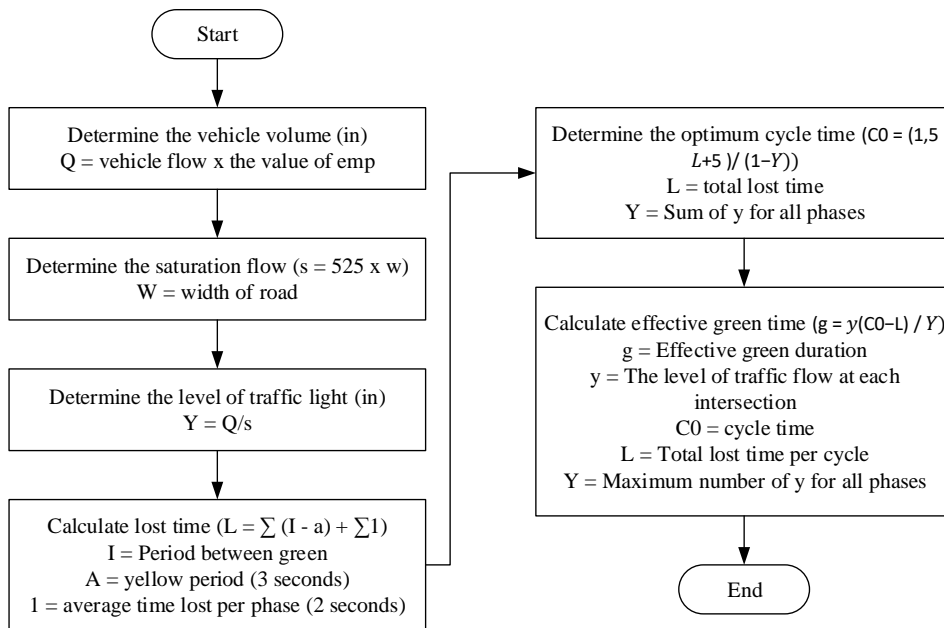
Start

Determine the vehicle volume (in)
Q = vehicle flow x the value of emp

Determine the saturation flow (s = 525 x w)
W = width of road

Determine the level of traffic light (in)
Y = Q/s

Calculate lost time (L = $\sum$ (I - a) + $\sum$1)
I = Period between green
A = yellow period (3 seconds)
1 = average time lost per phase (2 seconds)

Determine the optimum cycle time (C0 = (1,5 $L$+5 )/ (1−$Y$))
L = total lost time
Y = Sum of y for all phases

Calculate effective green time (g = $y$(C0−L) / $Y$)
g = Effective green duration
y = The level of traffic flow at each intersection
C0 = cycle time
L = Total lost time per cycle
Y = Maximum number of y for all phases

End